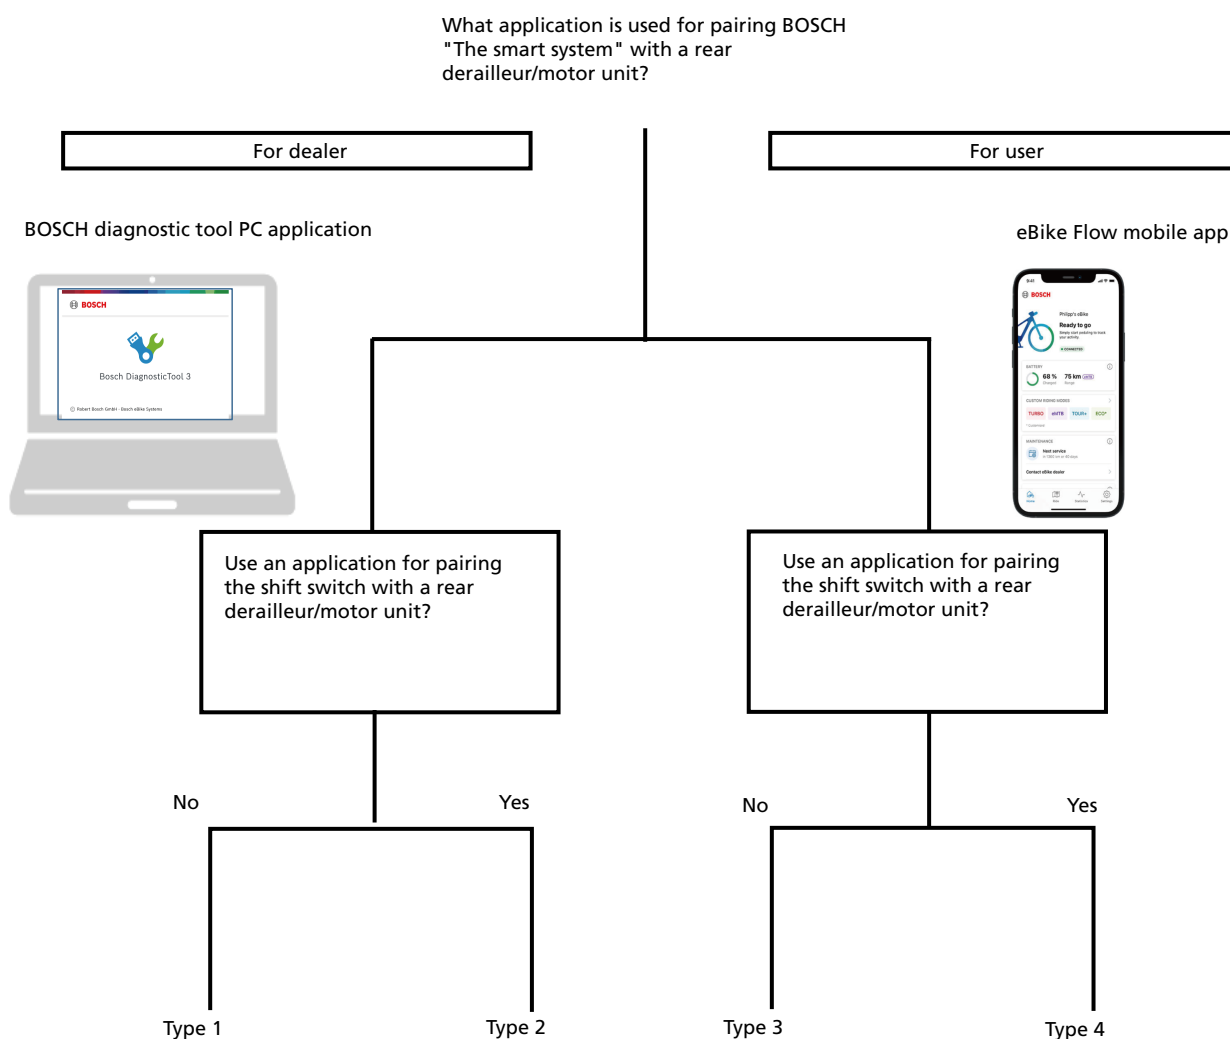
What application is used for pairing BOSCH "The smart system" with a rear derailleur/motor unit?

For dealer

For user

BOSCH diagnostic tool PC application

BOSCH

Bosch DiagnosticTool 3

© Robert Bosch GmbH · Bosch eBike Systems

eBike Flow mobile app

BOSCH

Philipp's eBike

Ready to go

CONNECTED

BATTERY

68 %

75 km

CUSTOM RIDING MODES

TURBO eMTB TOUR+ ECO+

MAINTENANCE

Next service

Contact eBike dealer

Use an application for pairing the shift switch with a rear derailleur/motor unit?

Use an application for pairing the shift switch with a rear derailleur/motor unit?

No

Yes

No

Yes

Type 1

Type 2

Type 3

Type 4